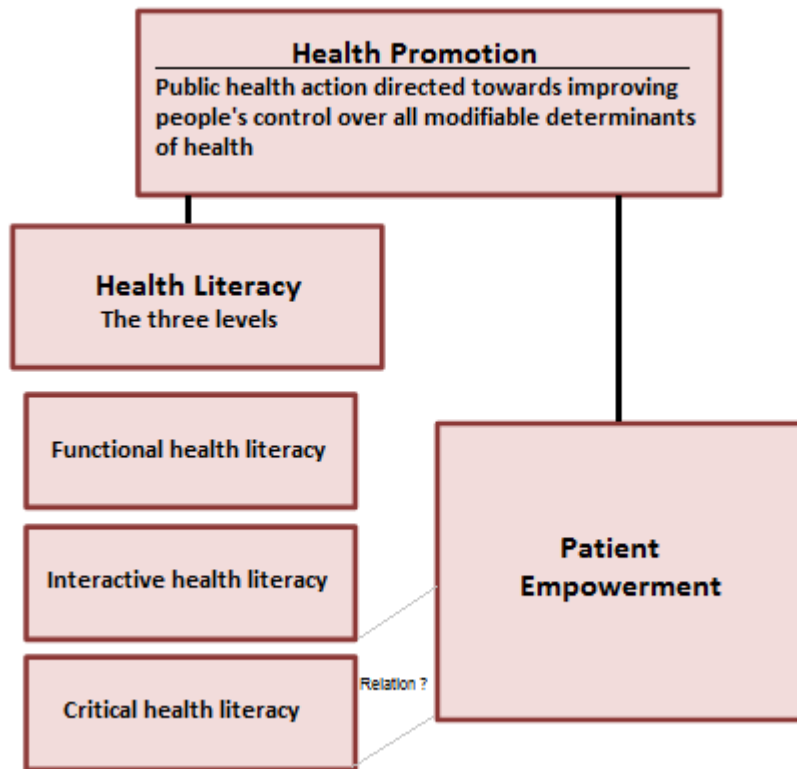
Health Promotion
Public health action directed towards improving people's control over all modifiable determinants of health

Health Literacy
The three levels

Functional health literacy

Interactive health literacy

Critical health literacy

Relation ?

Patient Empowerment